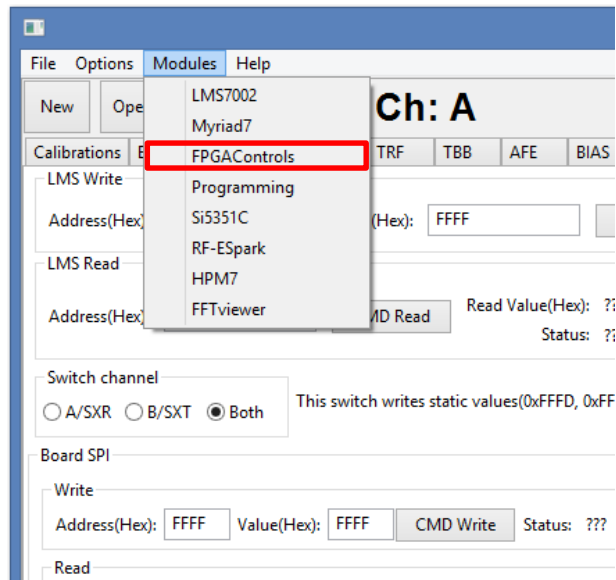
File Options Modules Help

New Ope

Ch: A

Calibrations B

TRF TBB AFE BIAS

LMS7002
Myriad7
FPGAControls
Programming
Si5351C
RF-ESpark
HPM7
FFTviewer

LMS Write

Address(Hex)

(Hex): FFFF

LMS Read

Address(Hex)

MD Read

Read Value(Hex): ??

Status: ??

Switch channel

A/SXR B/SXT Both

This switch writes static values(0xFFFD, 0xFF

Board SPI

Write

Address(Hex): FFFF Value(Hex): FFFF CMD Write Status: ???

Read